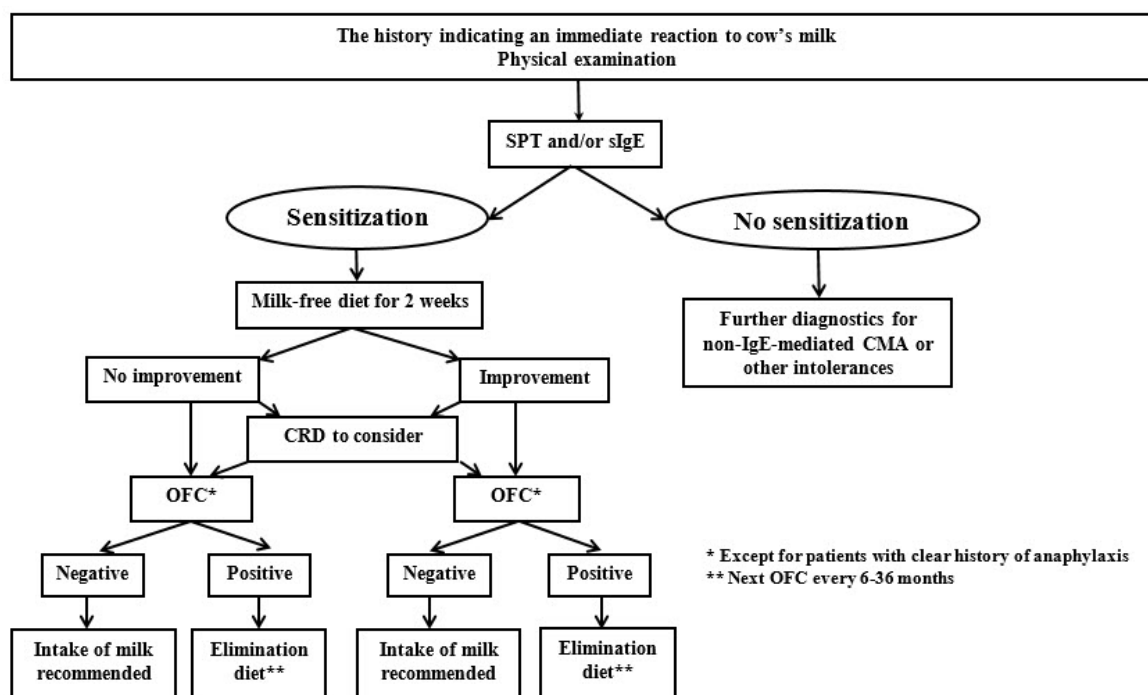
The history indicating an immediate reaction to cow's milk
Physical examination

SPT and/or sIgE

Sensitization

No sensitization

Milk-free diet for 2 weeks

Further diagnostics for non-IgE-mediated CMA or other intolerances

No improvement

Improvement

CRD to consider

OFC*

OFC*

Negative

Positive

Negative

Positive

Intake of milk recommended

Elimination diet**

Intake of milk recommended

Elimination diet**

* Except for patients with clear history of anaphylaxis
** Next OFC every 6-36 months